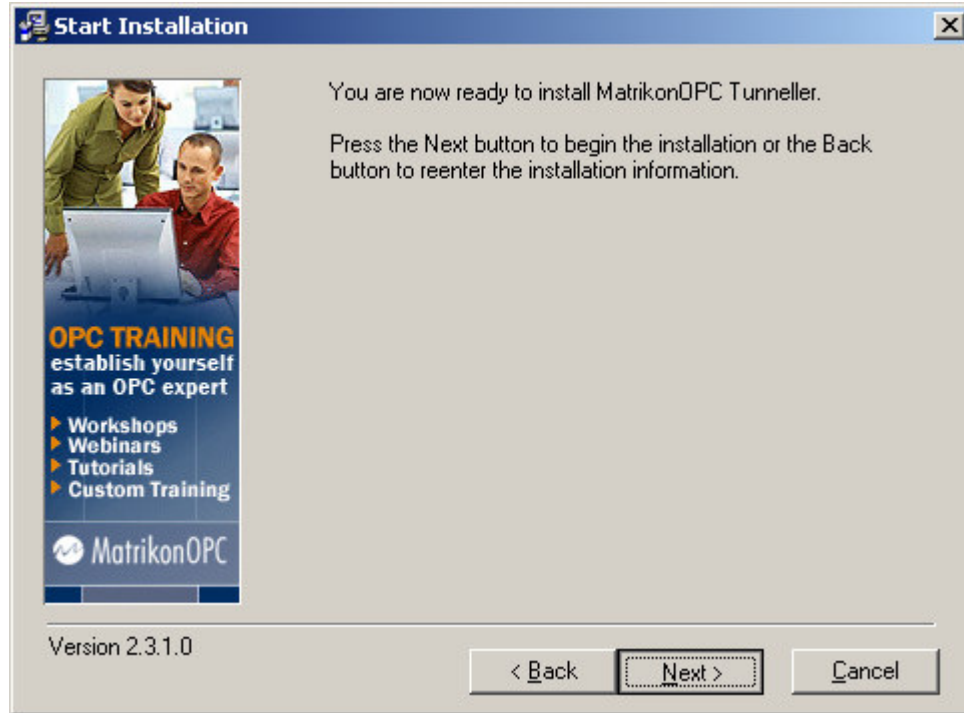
Start Installation

OPC TRAINING
establish yourself as an OPC expert

Workshops
Webinars
Tutorials
Custom Training

MatrikonOPC

You are now ready to install MatrikonOPC Tunneller.

Press the Next button to begin the installation or the Back button to reenter the installation information.

Version 2.3.1.0

< Back
Next >
Cancel